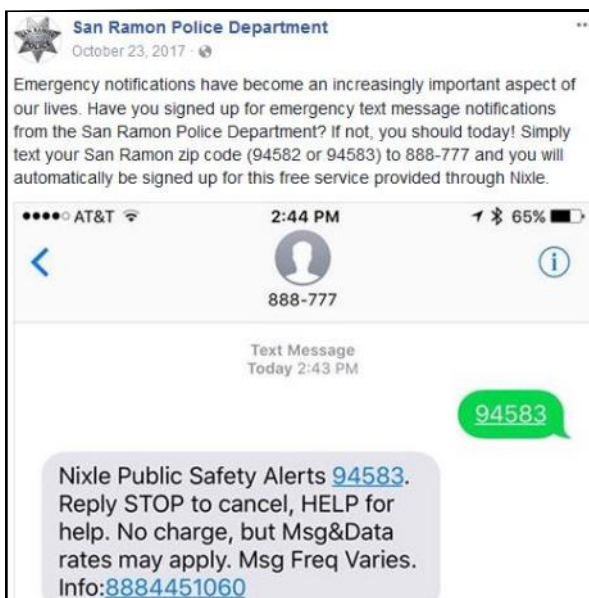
San Ramon Police Department
October 23, 2017 ·

Emergency notifications have become an increasingly important aspect of our lives. Have you signed up for emergency text message notifications from the San Ramon Police Department? If not, you should today! Simply text your San Ramon zip code (94582 or 94583) to 888-777 and you will automatically be signed up for this free service provided through Nixle.

●●●●○ AT&T
2:44 PM
65%

888-777

Text Message
Today 2:43 PM

94583

Nixle Public Safety Alerts 94583. Reply STOP to cancel, HELP for help. No charge, but Msg&Data rates may apply. Msg Freq Varies. Info:8884451060